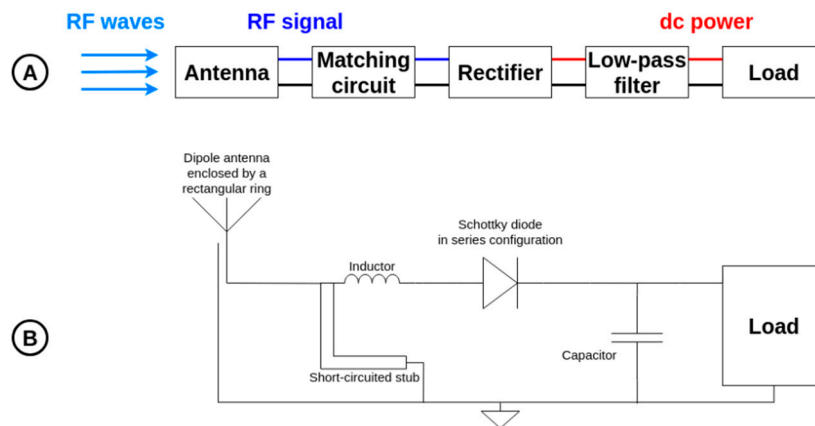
RF waves

RF signal

dc power

A

Antenna

Matching circuit

Rectifier

Low-pass filter

Load

Dipole antenna enclosed by a rectangular ring

Schottky diode in series configuration

Inductor

B

Load

Capacitor

Short-circuited stub